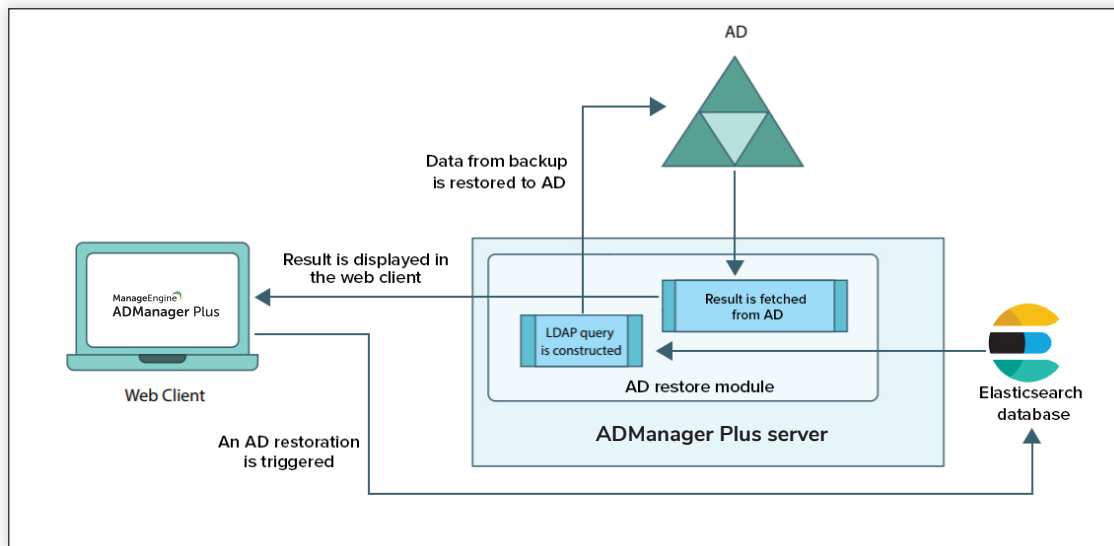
AD

Data from backup is restored to AD

Result is displayed in the web client

ManageEngine ADManager Plus

Web Client

Result is fetched from AD

LDAP query is constructed

AD restore module

ADManager Plus server

Elasticsearch database

An AD restoration is triggered